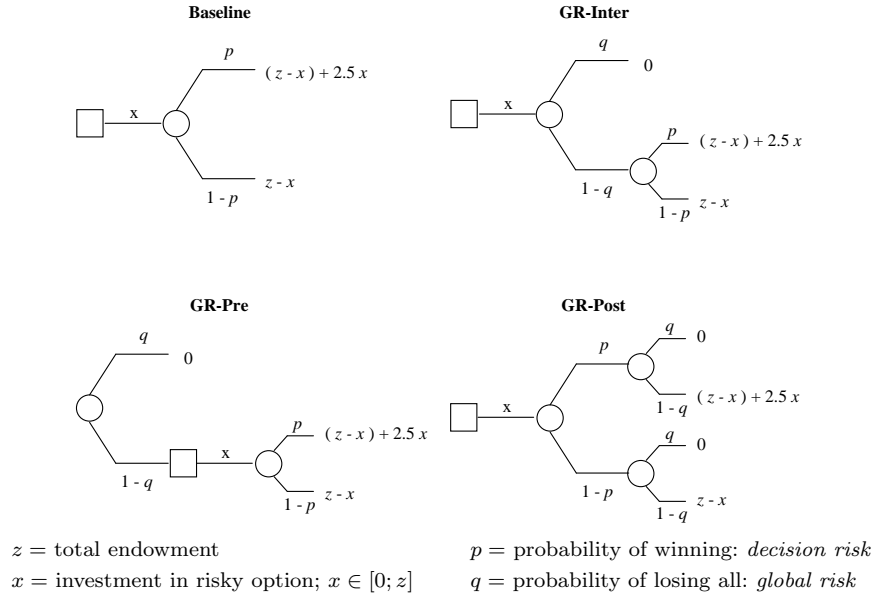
**Baseline**

x

$p$

$(z - x) + 2.5x$

$1 - p$

$z - x$

**GR-Inter**

x

$q$

0

$1 - q$

$p$

$(z - x) + 2.5x$

$1 - p$

$z - x$

**GR-Pre**

$q$

0

$1 - q$

x

$p$

$(z - x) + 2.5x$

$1 - p$

$z - x$

**GR-Post**

x

$p$

$q$

0

$1 - q$

$(z - x) + 2.5x$

$1 - p$

$q$

0

$1 - q$

$z - x$

$z =$ total endowment

$x =$ investment in risky option; $x \in [0; z]$

$p =$ probability of winning: *decision risk*

$q =$ probability of losing all: *global risk*